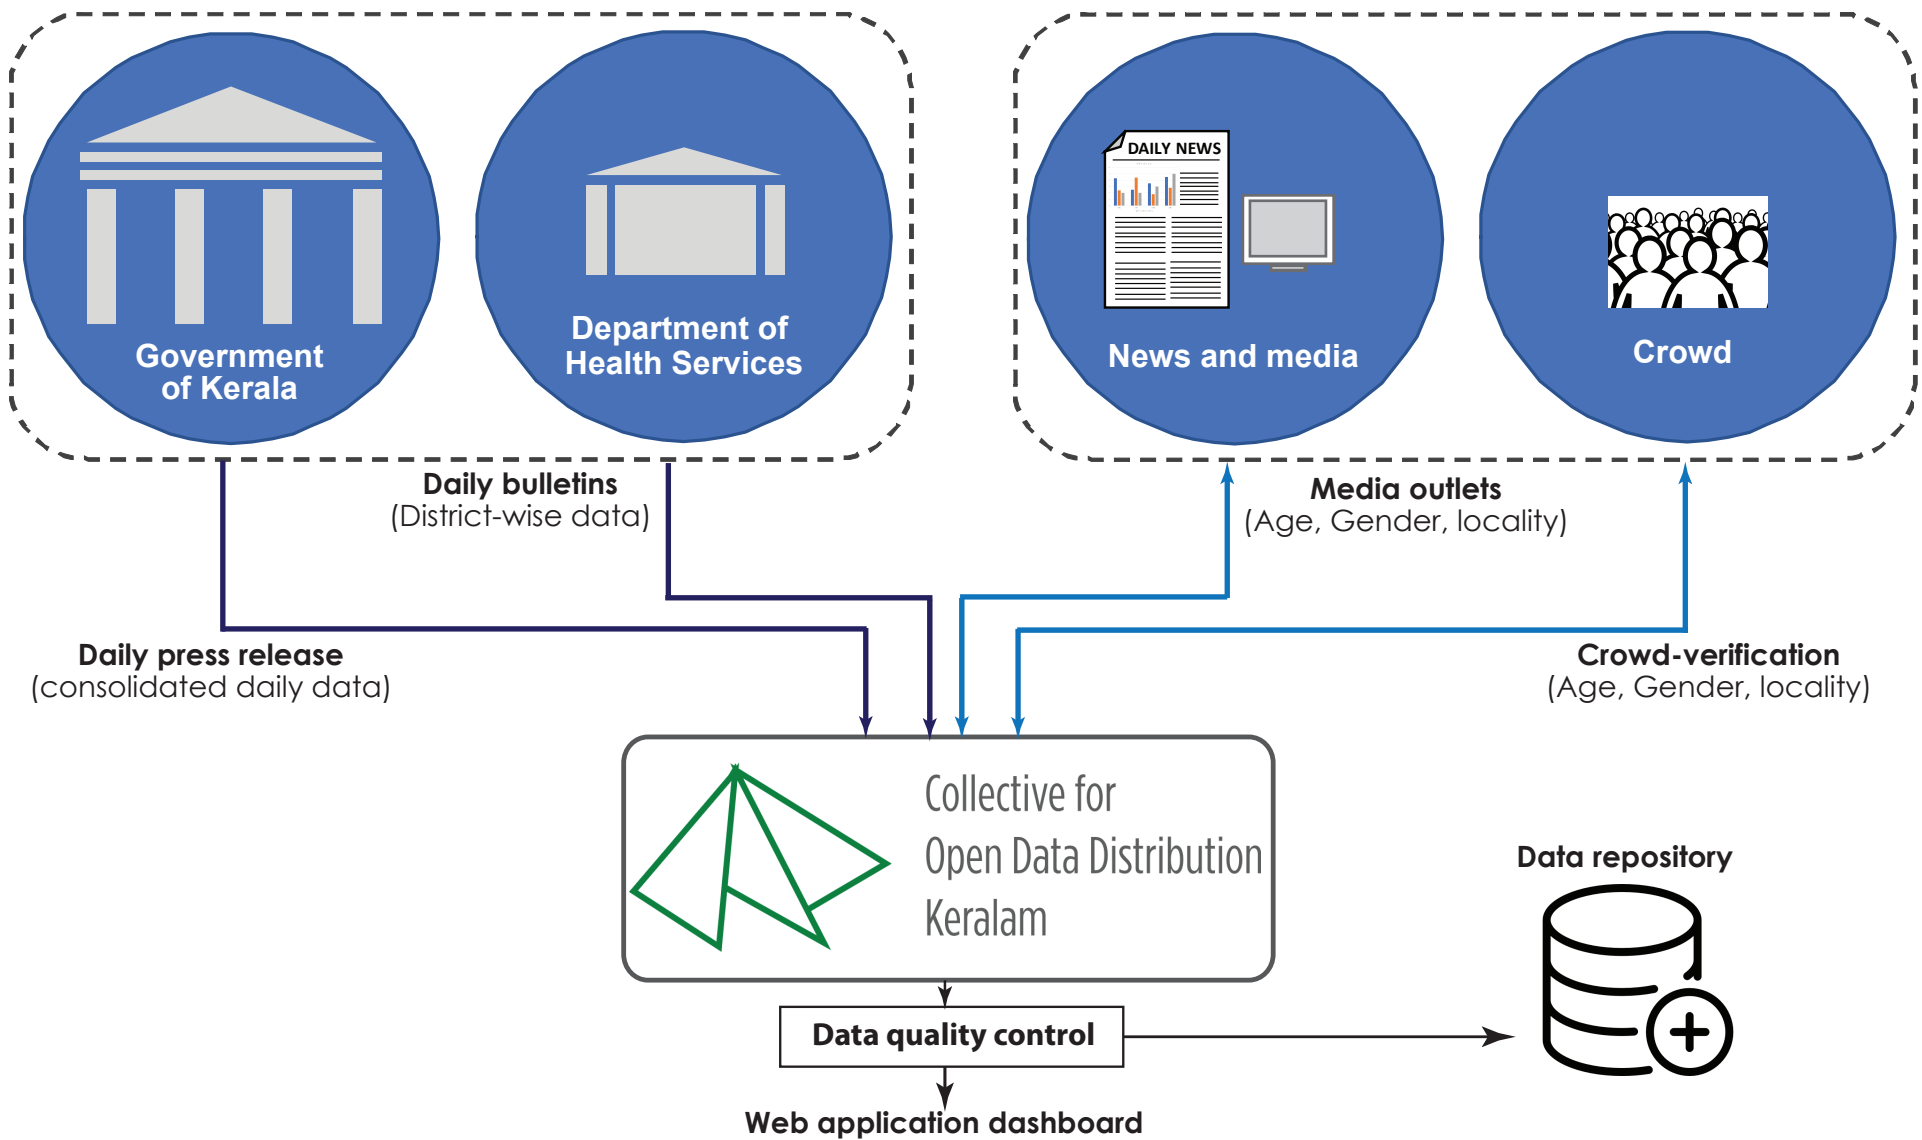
Government of Kerala

Department of Health Services

DAILY NEWS

News and media

Crowd

Daily bulletins
(District-wise data)

Media outlets
(Age, Gender, locality)

Daily press release
(consolidated daily data)

Crowd-verification
(Age, Gender, locality)

Collective for Open Data Distribution Keralam

Data repository

Data quality control

Web application dashboard